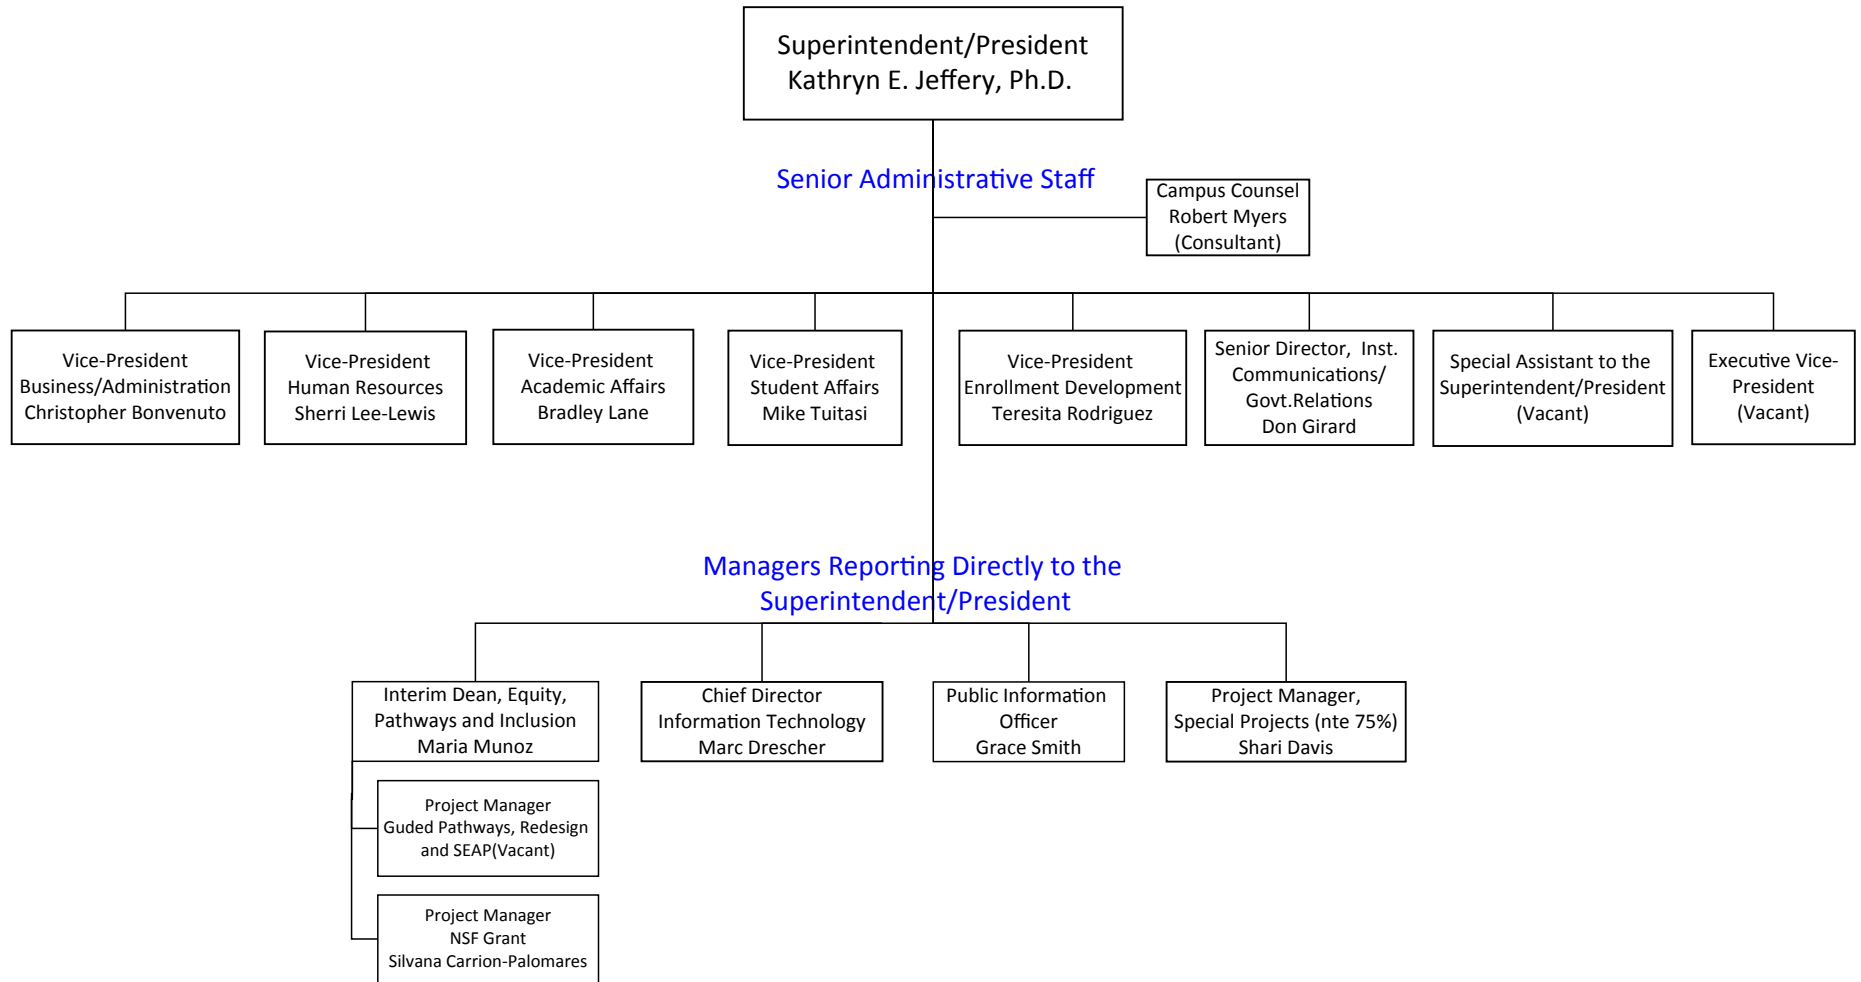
Superintendent/President
Kathryn E. Jeffery, Ph.D.

Senior Administrative Staff

Campus Counsel
Robert Myers
(Consultant)

Vice-President
Business/Administration
Christopher Bonvenuto

Vice-President
Human Resources
Sherri Lee-Lewis

Vice-President
Academic Affairs
Bradley Lane

Vice-President
Student Affairs
Mike Tuitasi

Vice-President
Enrollment Development
Teresita Rodriguez

Senior Director, Inst. Communications/ Govt.Relations
Don Girard

Special Assistant to the Superintendent/President
(Vacant)

Executive Vice-President
(Vacant)

Managers Reporting Directly to the Superintendent/President

Interim Dean, Equity, Pathways and Inclusion
Maria Munoz

Chief Director
Information Technology
Marc Drescher

Public Information Officer
Grace Smith

Project Manager, Special Projects (nte 75%)
Shari Davis

Project Manager
Guded Pathways, Redesign and SEAP(Vacant)

Project Manager
NSF Grant
Silvana Carrion-Palomares